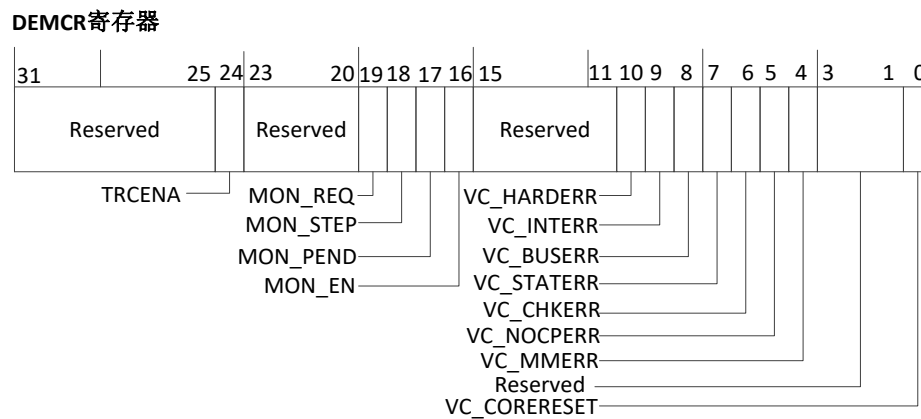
DEMCR寄存器

31 25 24 23 20 19 18 17 16 15 11 10 9 8 7 6 5 4 3 1 0

Reserved

Reserved

Reserved

TRCENA

MON_REQ

MON_STEP

MON_PEND

MON_EN

VC_HARDERR

VC_INTERR

VC_BUSERR

VC_STATERR

VC_CHKERR

VC_NOCPERR

VC_MMERR

Reserved

VC_CORERESET